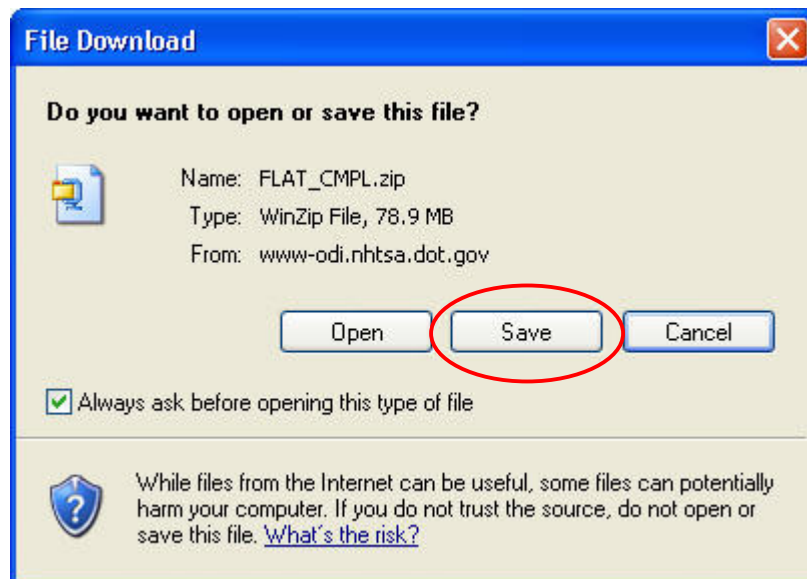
File Download

Do you want to open or save this file?

Name: FLAT_CMPL.zip
Type: WinZip File, 78.9 MB
From: www-odi.nhtsa.dot.gov

Open
Save
Cancel

Always ask before opening this type of file

While files from the Internet can be useful, some files can potentially harm your computer. If you do not trust the source, do not open or save this file. What's the risk?